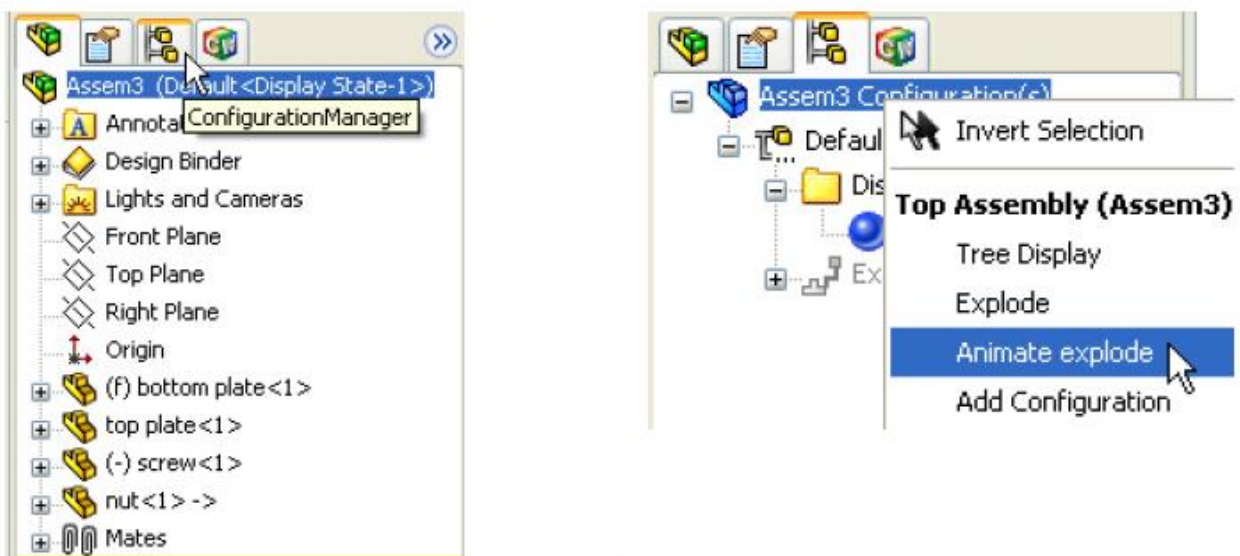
Assem3 (Default<Display State-1>)
ConfigurationManager
Annotat
Design Binder
Lights and Cameras
Front Plane
Top Plane
Right Plane
Origin
(f) bottom plate<1>
top plate<1>
(-) screw<1>
nut<1> ->
Mates

Assem3 Configuration(s)
Defaul
Dis
Ex
Invert Selection
Top Assembly (Assem3)
Tree Display
Explode
Animate explode
Add Configuration